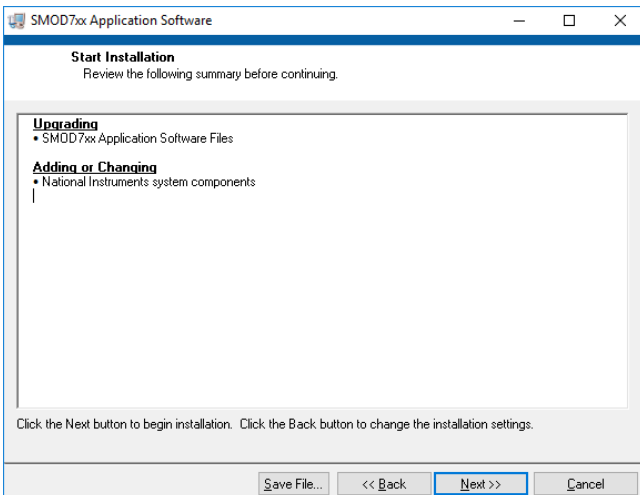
SMOD7xx Application Software

Start Installation
Review the following summary before continuing.

Upgrading
• SMOD7xx Application Software Files

Adding or Changing
• National Instruments system components

Click the Next button to begin installation. Click the Back button to change the installation settings.

Save File... | << Back | Next >> | Cancel